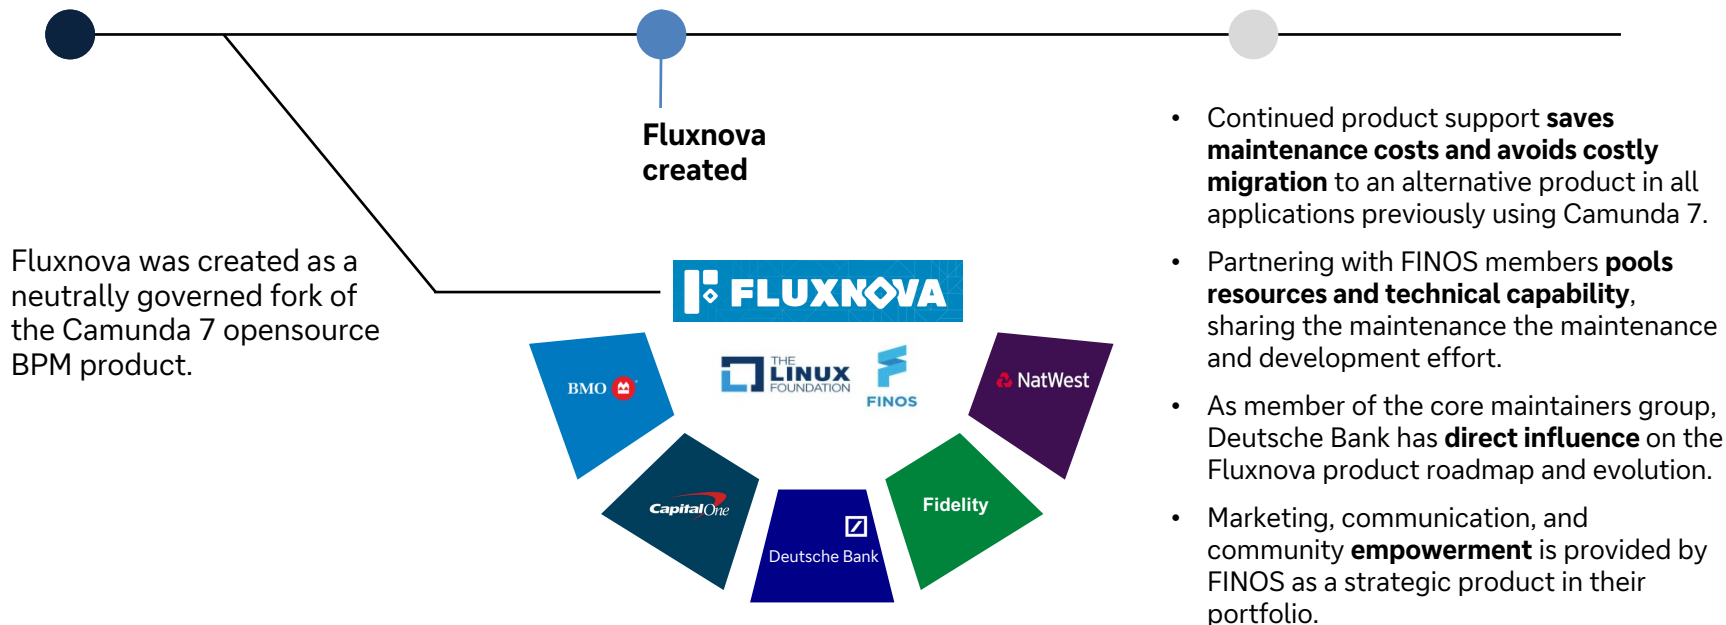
Fluxnova created

Fluxnova was created as a neutrally governed fork of the Camunda 7 opensource BPM product.

FLUXNOVA

BMO

THE LINUX FOUNDATION

FINOS

NatWest

Capital One

Deutsche Bank

Fidelity

- Continued product support **saves maintenance costs and avoids costly migration** to an alternative product in all applications previously using Camunda 7.
- Partnering with FINOS members **pools resources and technical capability**, sharing the maintenance the maintenance and development effort.
- As member of the core maintainers group, Deutsche Bank has **direct influence** on the Fluxnova product roadmap and evolution.
- Marketing, communication, and community **empowerment** is provided by FINOS as a strategic product in their portfolio.